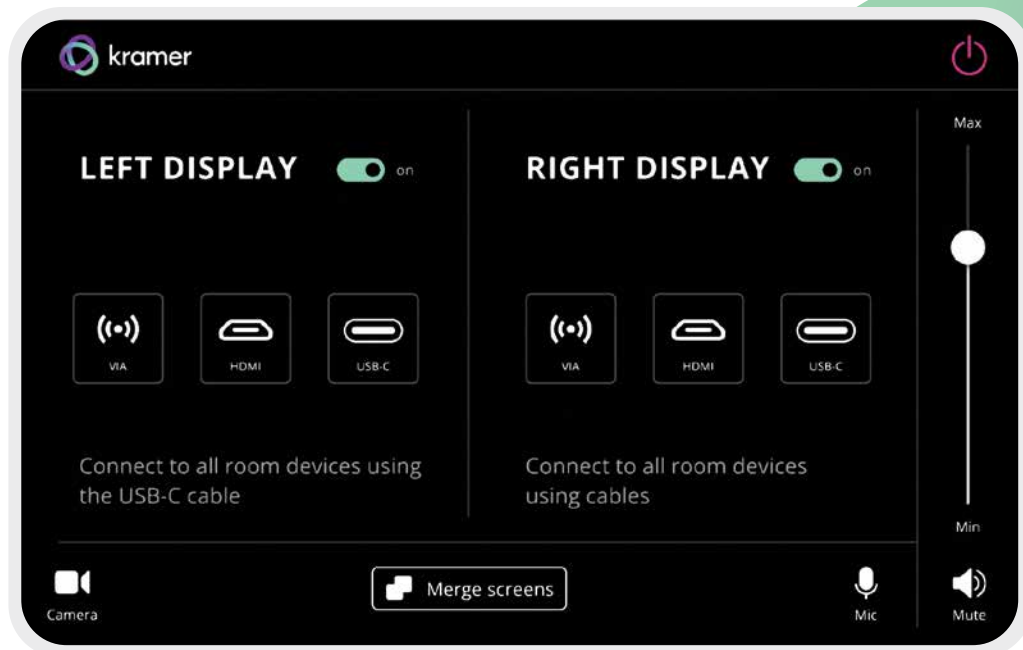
kramer

LEFT DISPLAY on

VIA HDMI USB-C

Connect to all room devices using the USB-C cable

RIGHT DISPLAY on

VIA HDMI USB-C

Connect to all room devices using cables

Max

Min

Camera

Merge screens

Mic

Mute